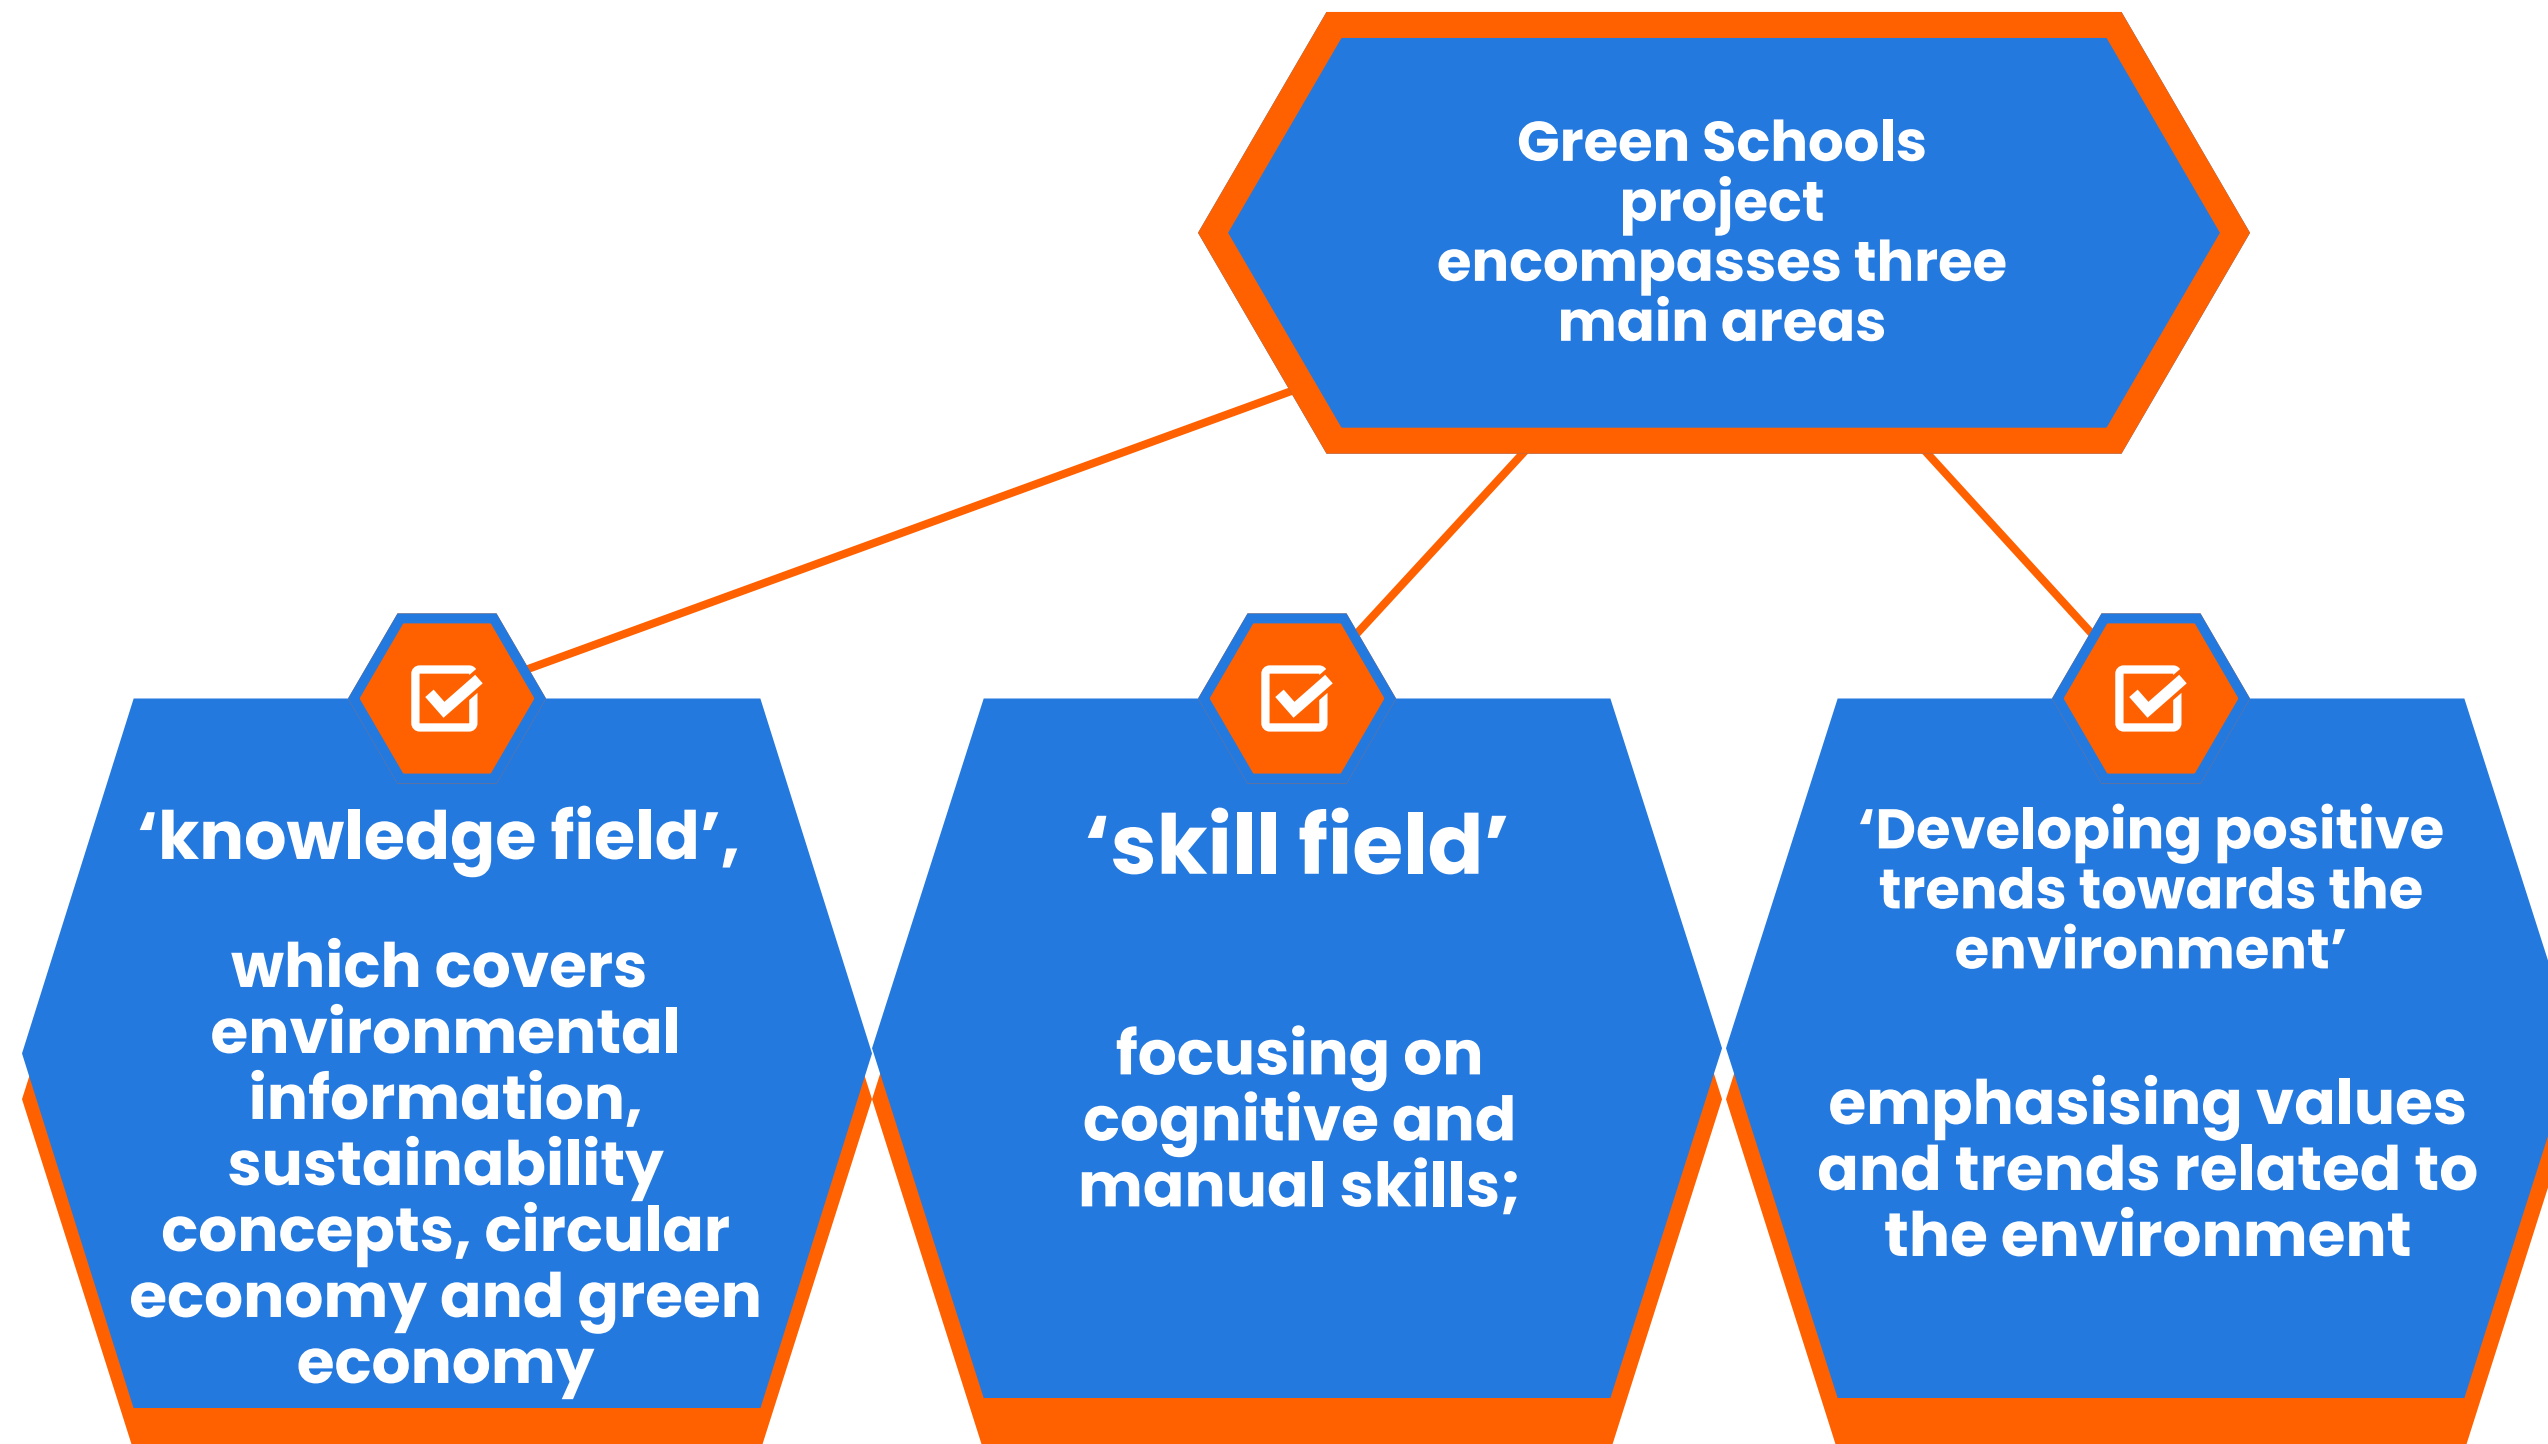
Green Schools project encompasses three main areas

‘knowledge field’,

which covers environmental information, sustainability concepts, circular economy and green economy

‘skill field’

focusing on cognitive and manual skills;

‘Developing positive trends towards the environment’

emphasising values and trends related to the environment